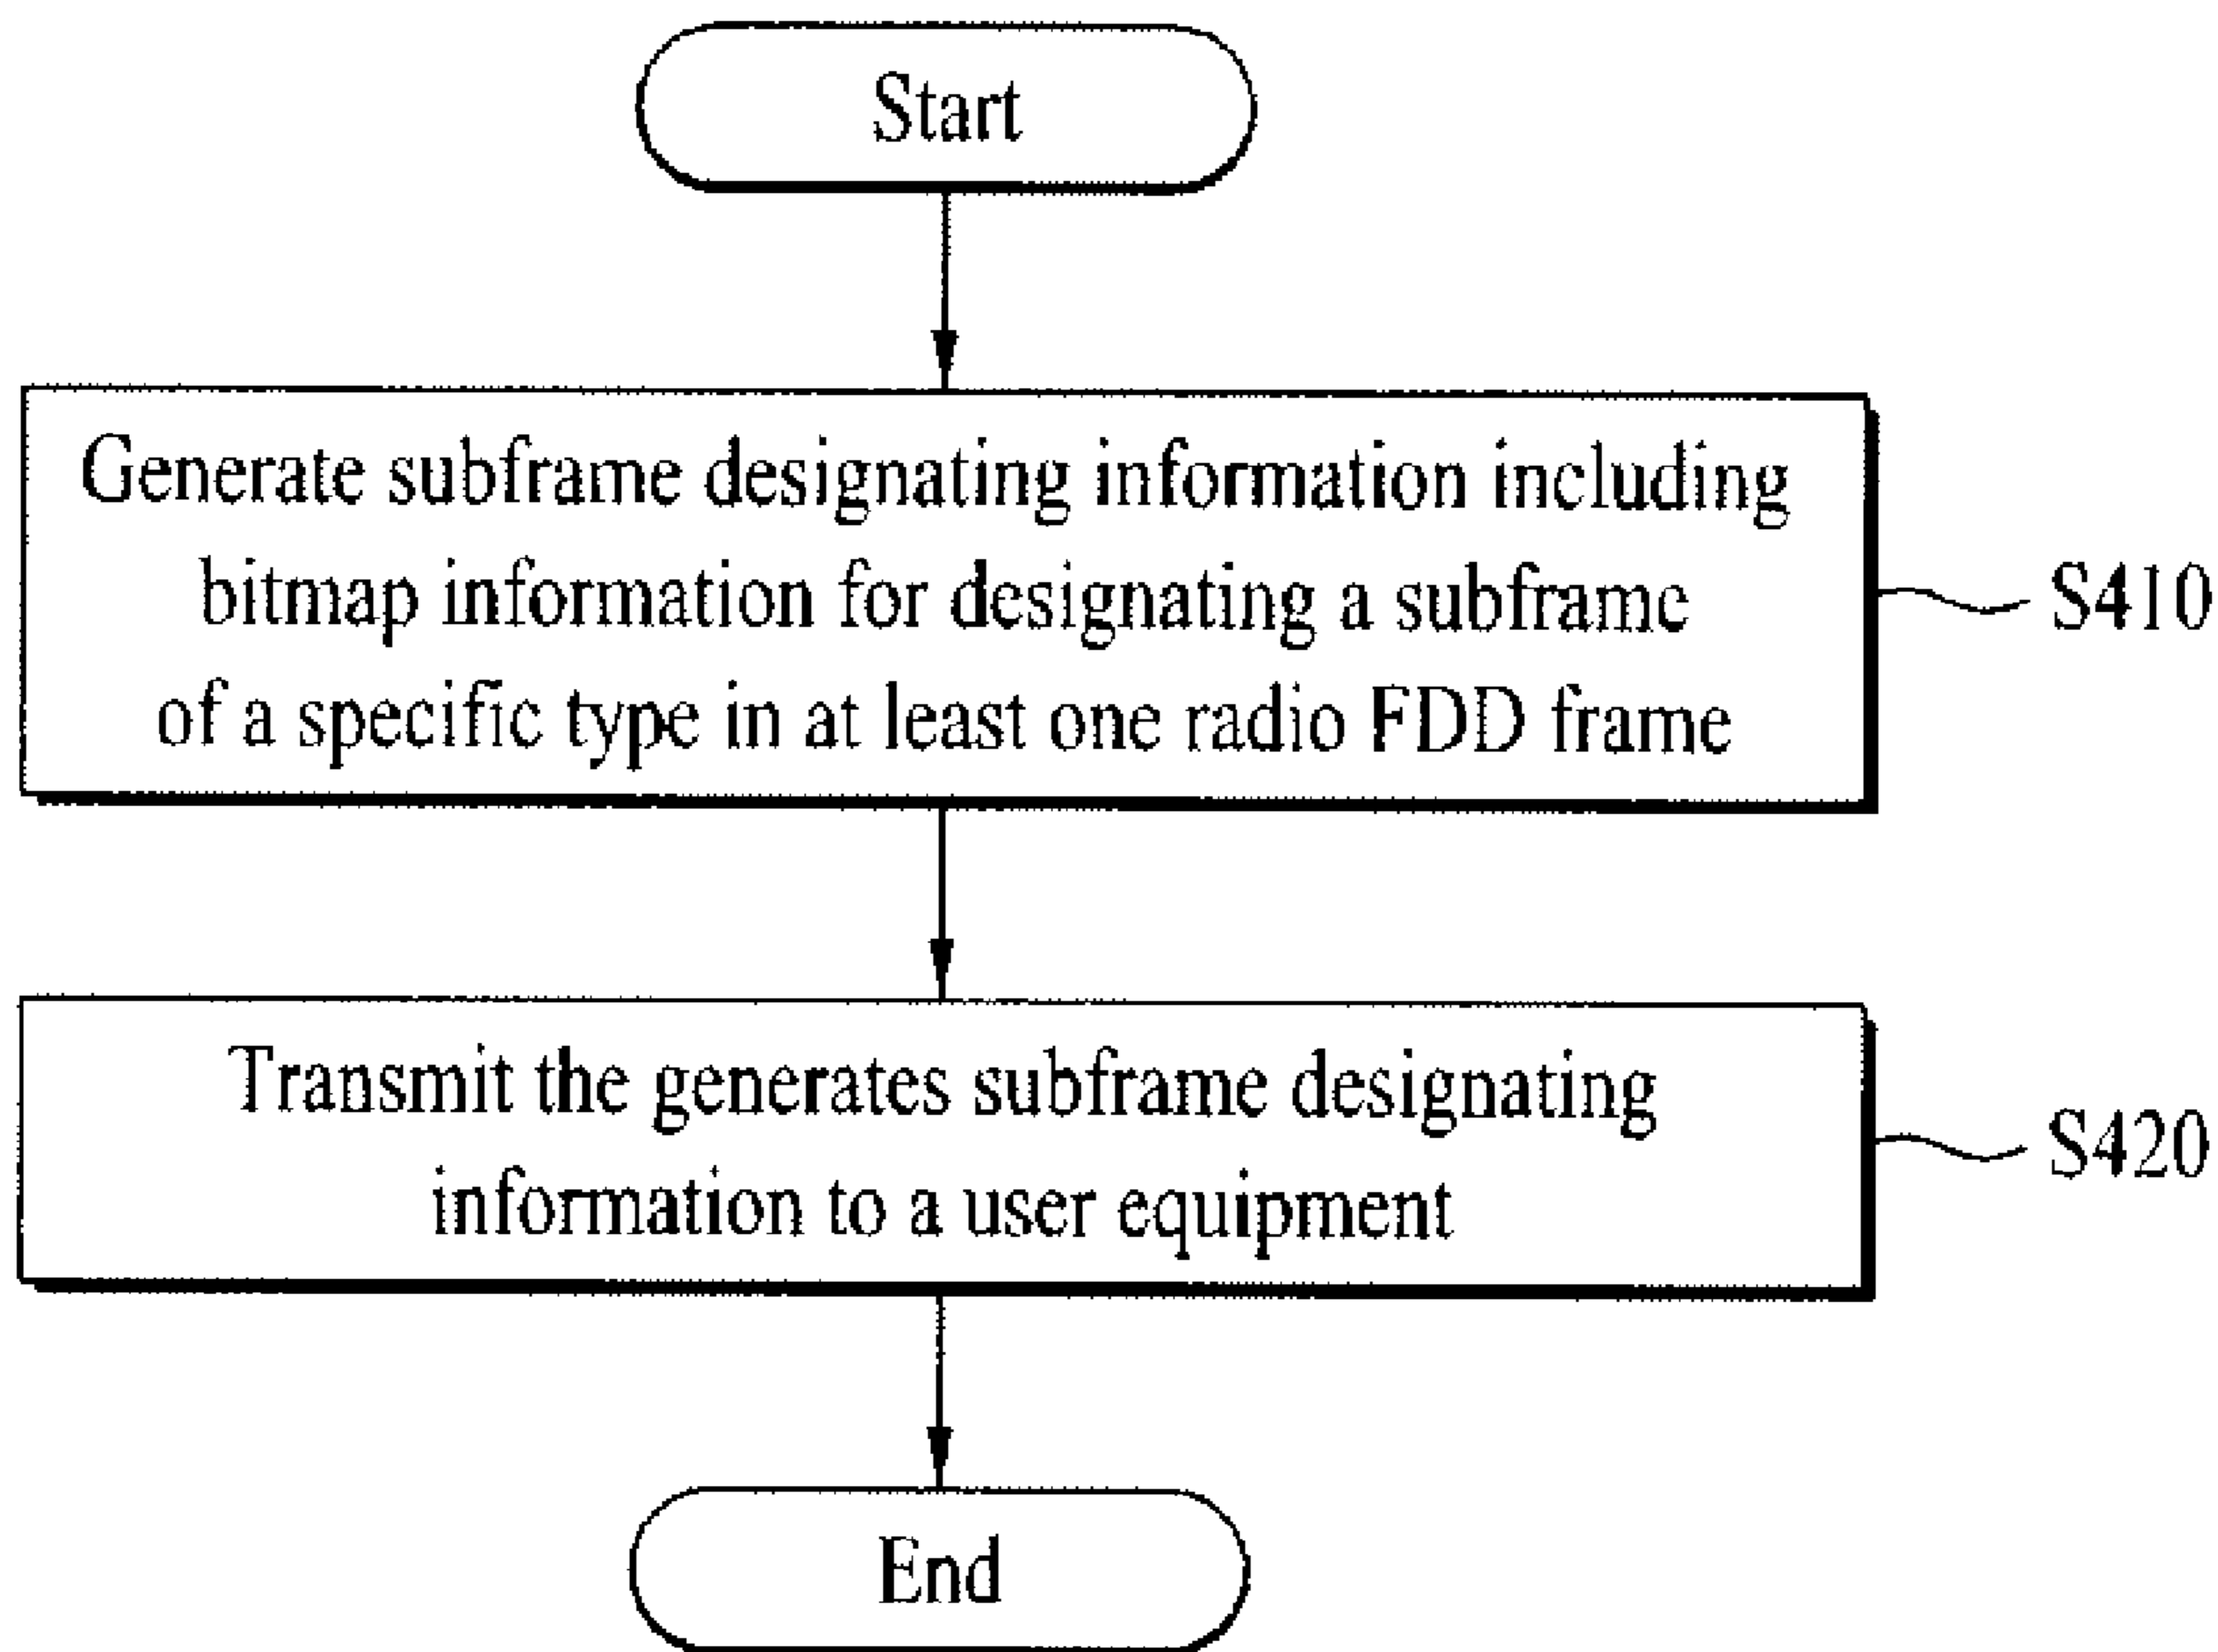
Start

Generate subframe designating information including bitmap information for designating a subframe of a specific type in at least one radio FDD frame

S410

Transmit the generates subframe designating information to a user equipment

S420

End